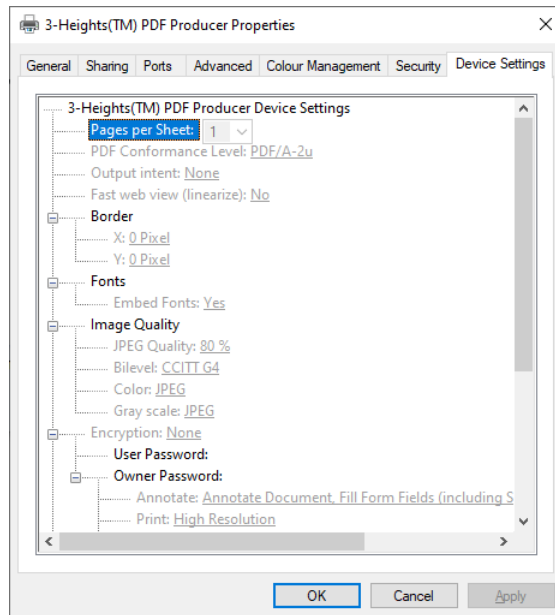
3-Heights(TM) PDF Producer Properties

×

General | Sharing | Ports | Advanced | Colour Management | Security | Device Settings

3-Heights(TM) PDF Producer Device Settings
Pages per Sheet: 1
PDF Conformance Level: PDF/A-2u
Output intent: None
Fast web view (linearize): No
Border
X: 0 Pixel
Y: 0 Pixel
Fonts
Embed Fonts: Yes
Image Quality
JPEG Quality: 80 %
Bilevel: CCITT G4
Color: JPEG
Gray scale: JPEG
Encryption: None
User Password:
Owner Password:
Annotate: Annotate Document, Fill Form Fields (including S
Print: High Resolution

OK | Cancel | Apply